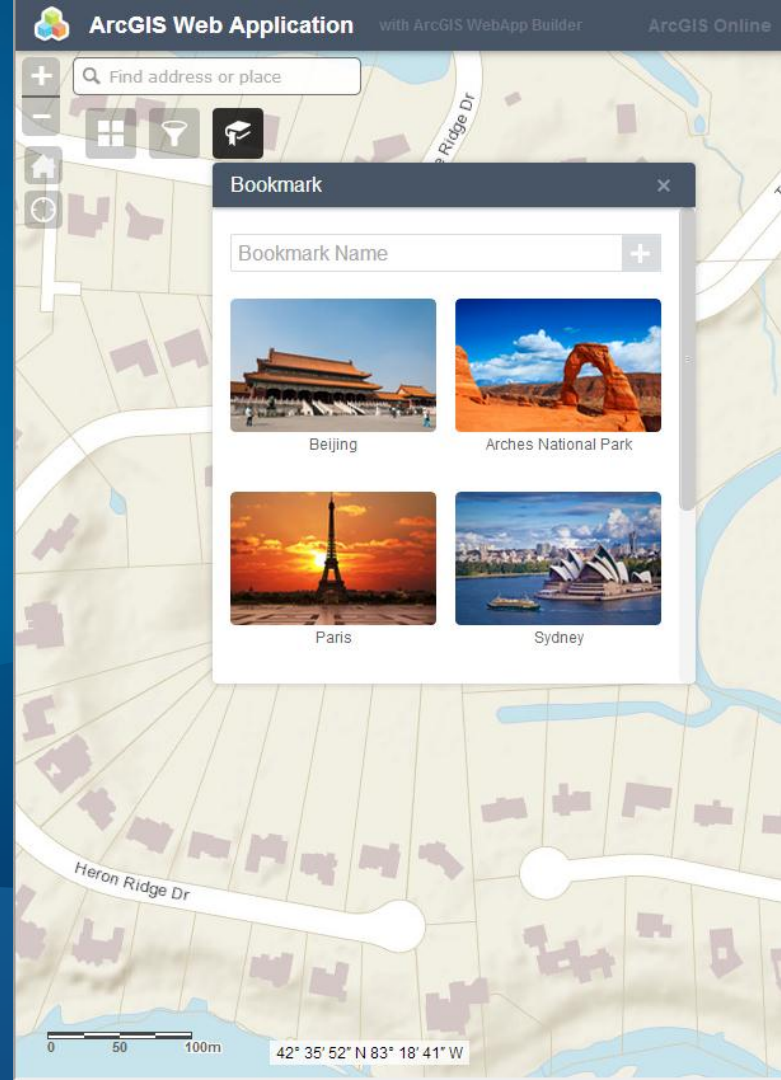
ArcGIS Web Application with ArcGIS WebApp Builder ArcGIS Online

+
−
Find address or place

e Ridge Dr

Bookmark ×

Bookmark Name +

Beijing

Arches National Park

Paris

Sydney

Heron Ridge Dr

0 50 100m

42° 35' 52" N 83° 18' 41" W